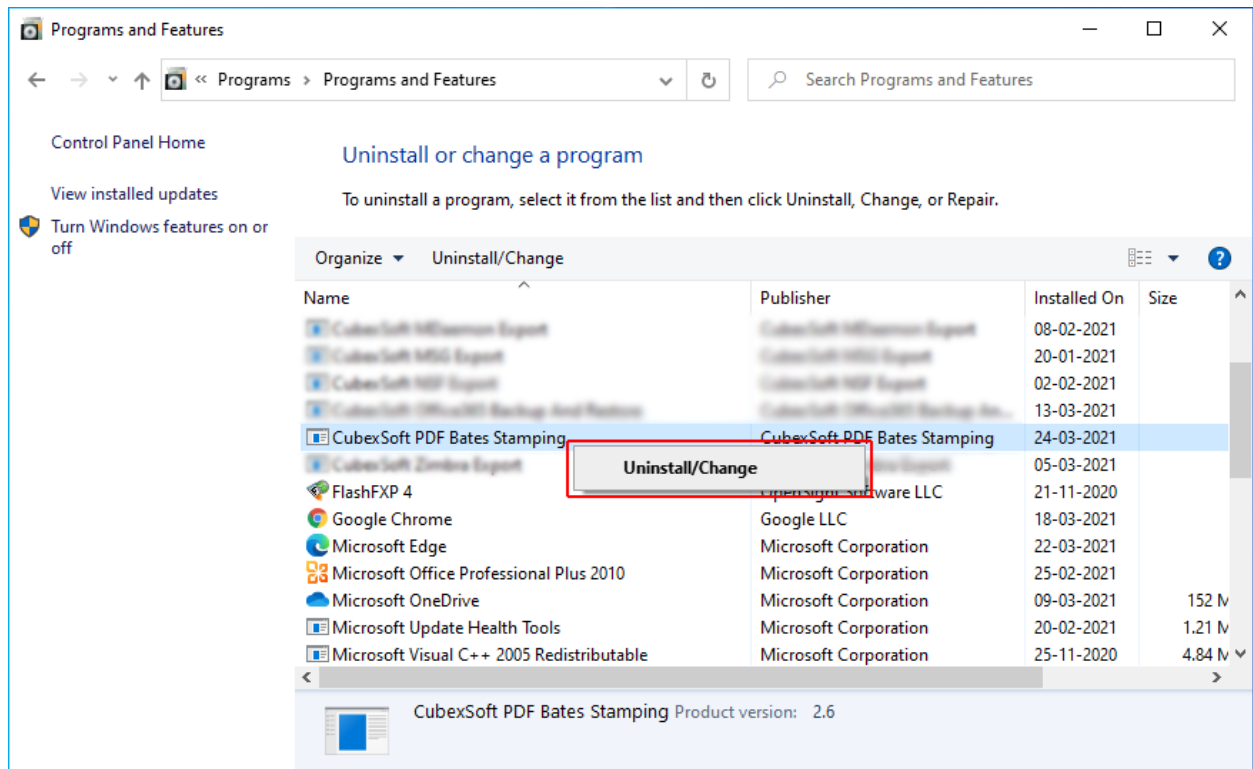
Programs and Features

« Programs > Programs and Features

Search Programs and Features

Control Panel Home

View installed updates

Turn Windows features on or off

Uninstall or change a program

To uninstall a program, select it from the list and then click Uninstall, Change, or Repair.

Organize ▾ Uninstall/Change

| Name | Publisher | Installed On | Size |
|---|---|---|---|
| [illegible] | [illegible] | 08-02-2021 | |
| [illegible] | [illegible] | 20-01-2021 | |
| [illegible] | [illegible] | 02-02-2021 | |
| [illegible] | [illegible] | 13-03-2021 | |
| CubexSoft PDF Bates Stamping | CubexSoft PDF Bates Stamping | 24-03-2021 | |
| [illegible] | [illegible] | 05-03-2021 | |
| FlashFXP 4 | OpenSight Software LLC | 21-11-2020 | |
| Google Chrome | Google LLC | 18-03-2021 | |
| Microsoft Edge | Microsoft Corporation | 22-03-2021 | |
| Microsoft Office Professional Plus 2010 | Microsoft Corporation | 25-02-2021 | |
| Microsoft OneDrive | Microsoft Corporation | 09-03-2021 | 152 M |
| Microsoft Update Health Tools | Microsoft Corporation | 20-02-2021 | 1.21 M |
| Microsoft Visual C++ 2005 Redistributable | Microsoft Corporation | 25-11-2020 | 4.84 M |

Uninstall/Change

CubexSoft PDF Bates Stamping Product version: 2.6